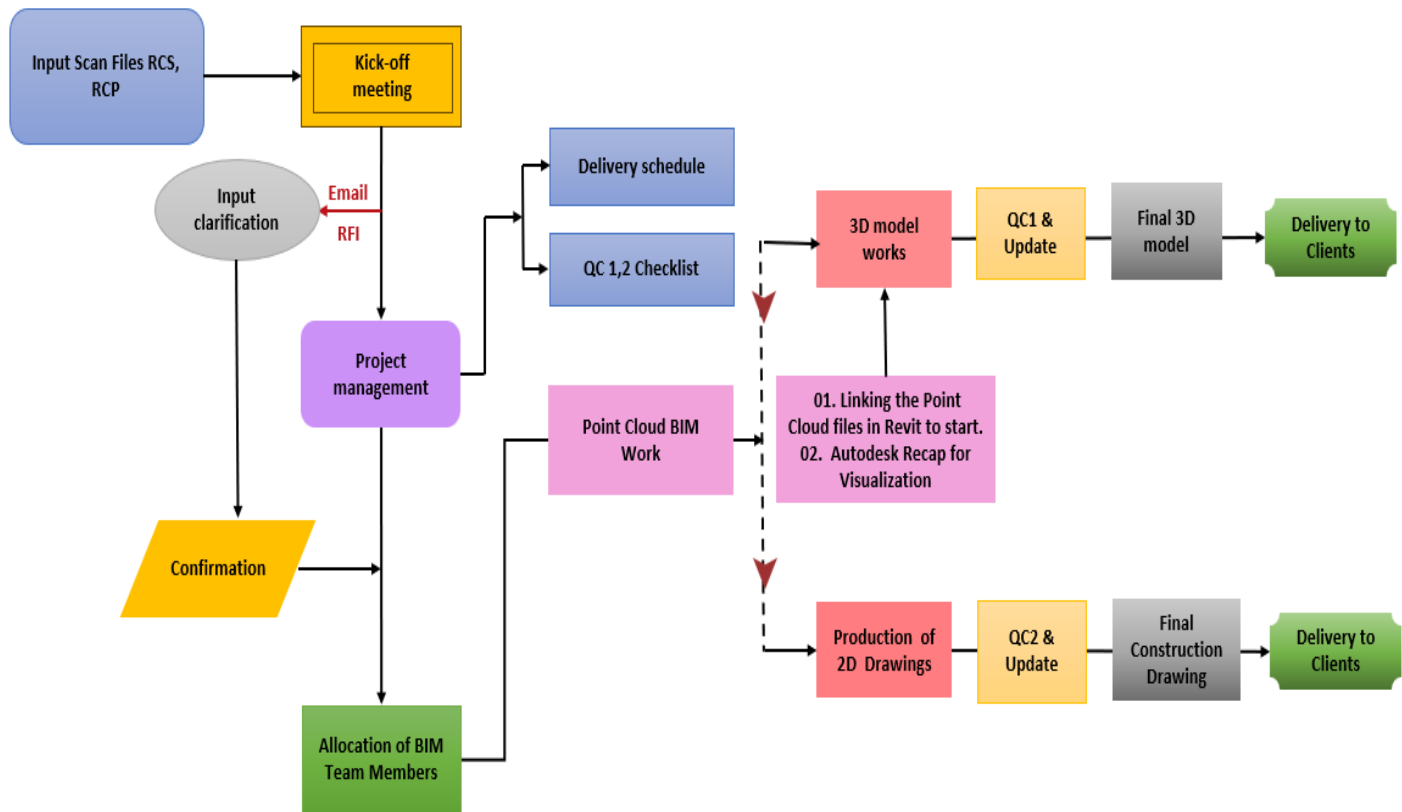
Input Scan Files RCS, RCP

Kick-off meeting

Input clarification

Email

RFI

Delivery schedule

QC 1,2 Checklist

3D model works

QC1 & Update

Final 3D model

Delivery to Clients

Project management

Point Cloud BIM Work

01. Linking the Point Cloud files in Revit to start.
02. Autodesk Recap for Visualization

Confirmation

Production of 2D Drawings

QC2 & Update

Final Construction Drawing

Delivery to Clients

Allocation of BIM Team Members